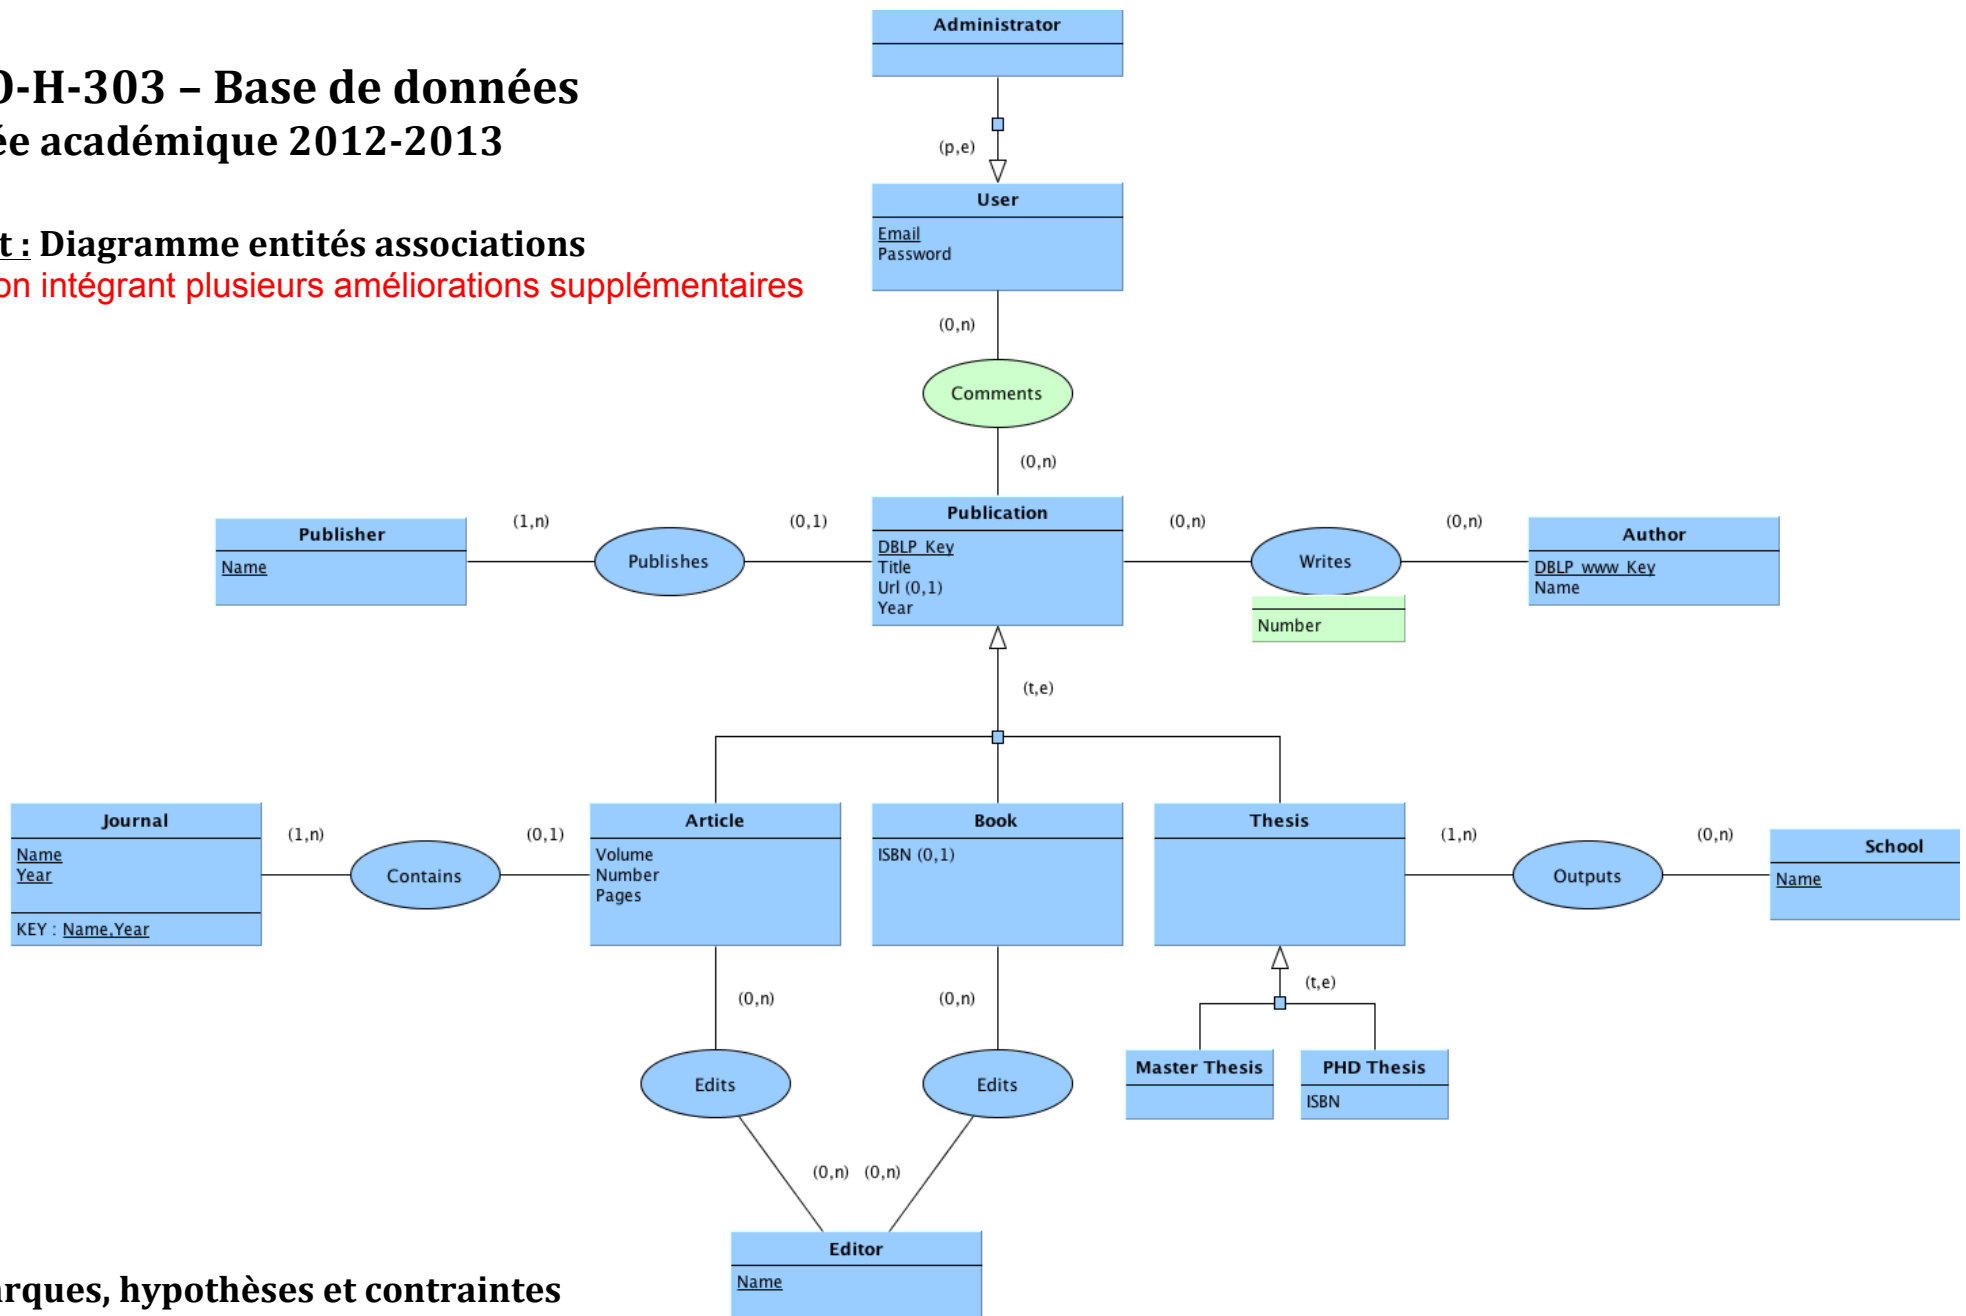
)-H-303 – Base de données
ée académique 2012-2013

t : Diagramme entités associations
on intégrant plusieurs améliorations supplémentaires

Administrator

(p,e)

User
Email
Password

(0,n)

Comments

(0,n)

Publisher
Name

(1,n)

Publishes

(0,1)

Publication
DBLP Key
Title
Url (0,1)
Year

(0,n)

Writes

Number

(0,n)

Author
DBLP www Key
Name

(t,e)

Journal
Name
Year
KEY : Name,Year

(1,n)

Contains

(0,1)

Article
Volume
Number
Pages

Book
ISBN (0,1)

Thesis

(1,n)

Outputs

(0,n)

School
Name

(0,n)

(0,n)

(t,e)

Edits

Edits

Master Thesis

PHD Thesis
ISBN

(0,n) (0,n)

Editor
Name

rques, hypothèses et contraintes